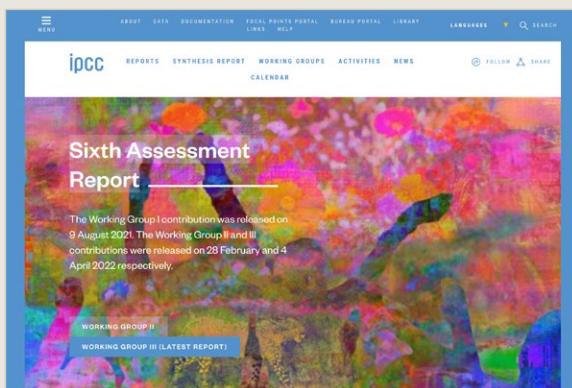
MENU

ABOUT DATA DOCUMENTATION FOCAL POINTS PORTAL BUREAU PORTAL LIBRARY LINKS HELP

LANGUAGES SEARCH

ipcc

REPORTS SYNTHESIS REPORT WORKING GROUPS ACTIVITIES NEWS CALENDAR

FOLLOW SHARE

Sixth Assessment Report

The Working Group I contribution was released on 9 August 2021. The Working Group II and III contributions were released on 28 February and 4 April 2022 respectively.

WORKING GROUP II

WORKING GROUP III (LATEST REPORT)